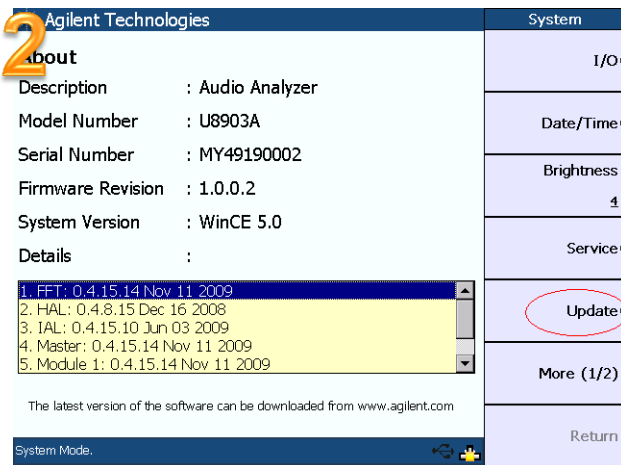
2

Agilent Technologies

About

| Description | : Audio Analyzer |
|---|---|
| Model Number | : U8903A |
| Serial Number | : MY49190002 |
| Firmware Revision | : 1.0.0.2 |
| System Version | : WinCE 5.0 |
| Details | : |

1. FFT: 0.4.15.14 Nov 11 2009
2. HAL: 0.4.8.15 Dec 16 2008
3. IAL: 0.4.15.10 Jun 03 2009
4. Master: 0.4.15.14 Nov 11 2009
5. Module 1: 0.4.15.14 Nov 11 2009

The latest version of the software can be downloaded from www.agilent.com

System Mode.

System

I/O

Date/Time

Brightness
4

Service

Update

More (1/2)

Return